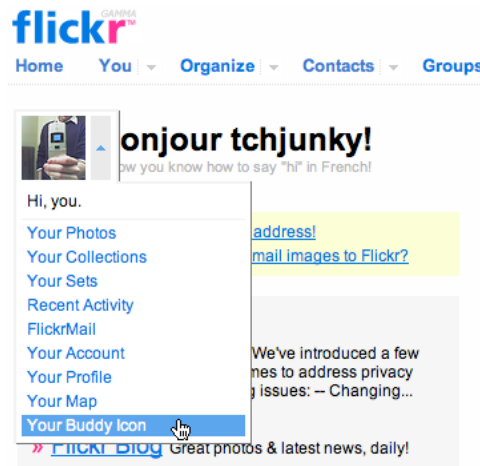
flickr GAMMA

Home You Organize Contacts Groups

onjour tchjunky!
ow you know how to say "hi" in French!

Hi, you.

Your Photos
Your Collections
Your Sets
Recent Activity
FlickrMail
Your Account
Your Profile
Your Map
Your Buddy Icon

address!
mail images to Flickr?

We've introduced a few
mes to address privacy
g issues: -- Changing...

» Flickr Blog Great photos & latest news, daily!